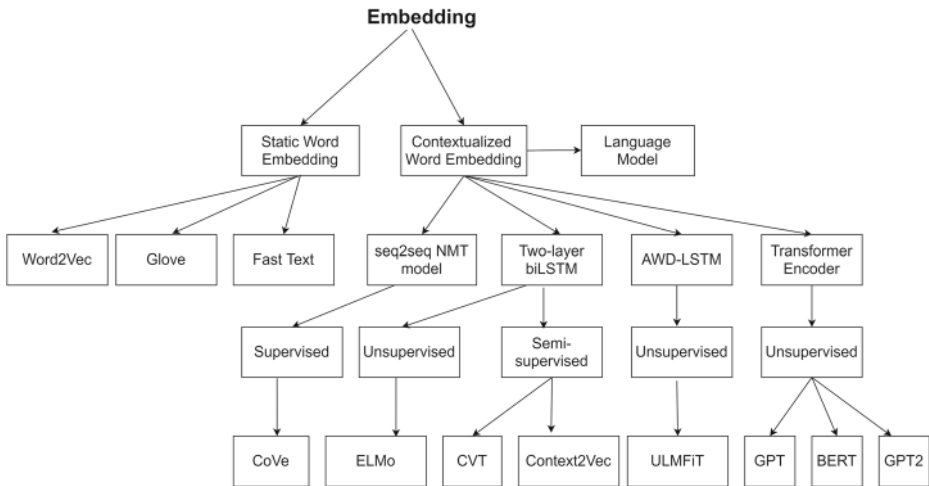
Embedding

Static Word Embedding

Contextualized Word Embedding

Language Model

Word2Vec

Glove

Fast Text

seq2seq NMT model

Two-layer biLSTM

AWD-LSTM

Transformer Encoder

Supervised

Unsupervised

Semi-supervised

Unsupervised

Unsupervised

CoVe

ELMo

CVT

Context2Vec

ULMFiT

GPT

BERT

GPT2